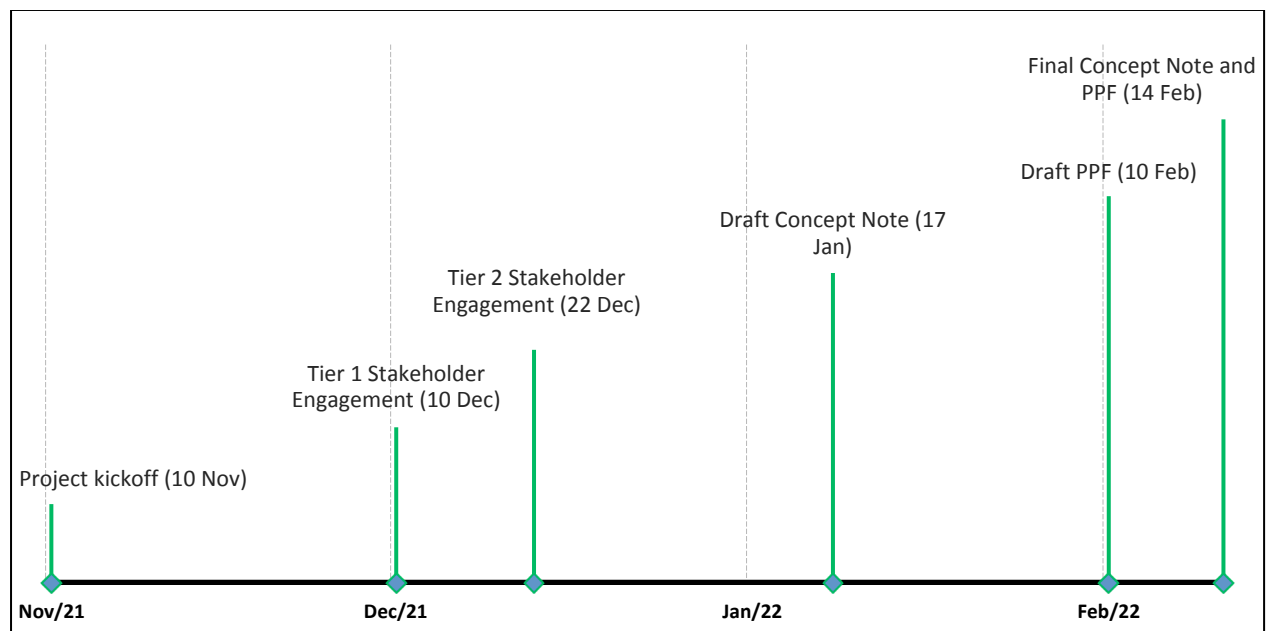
Final Concept Note and PPF (14 Feb)

Draft PPF (10 Feb)

Draft Concept Note (17 Jan)

Tier 2 Stakeholder Engagement (22 Dec)

Tier 1 Stakeholder Engagement (10 Dec)

Project kickoff (10 Nov)

Nov/21

Dec/21

Jan/22

Feb/22